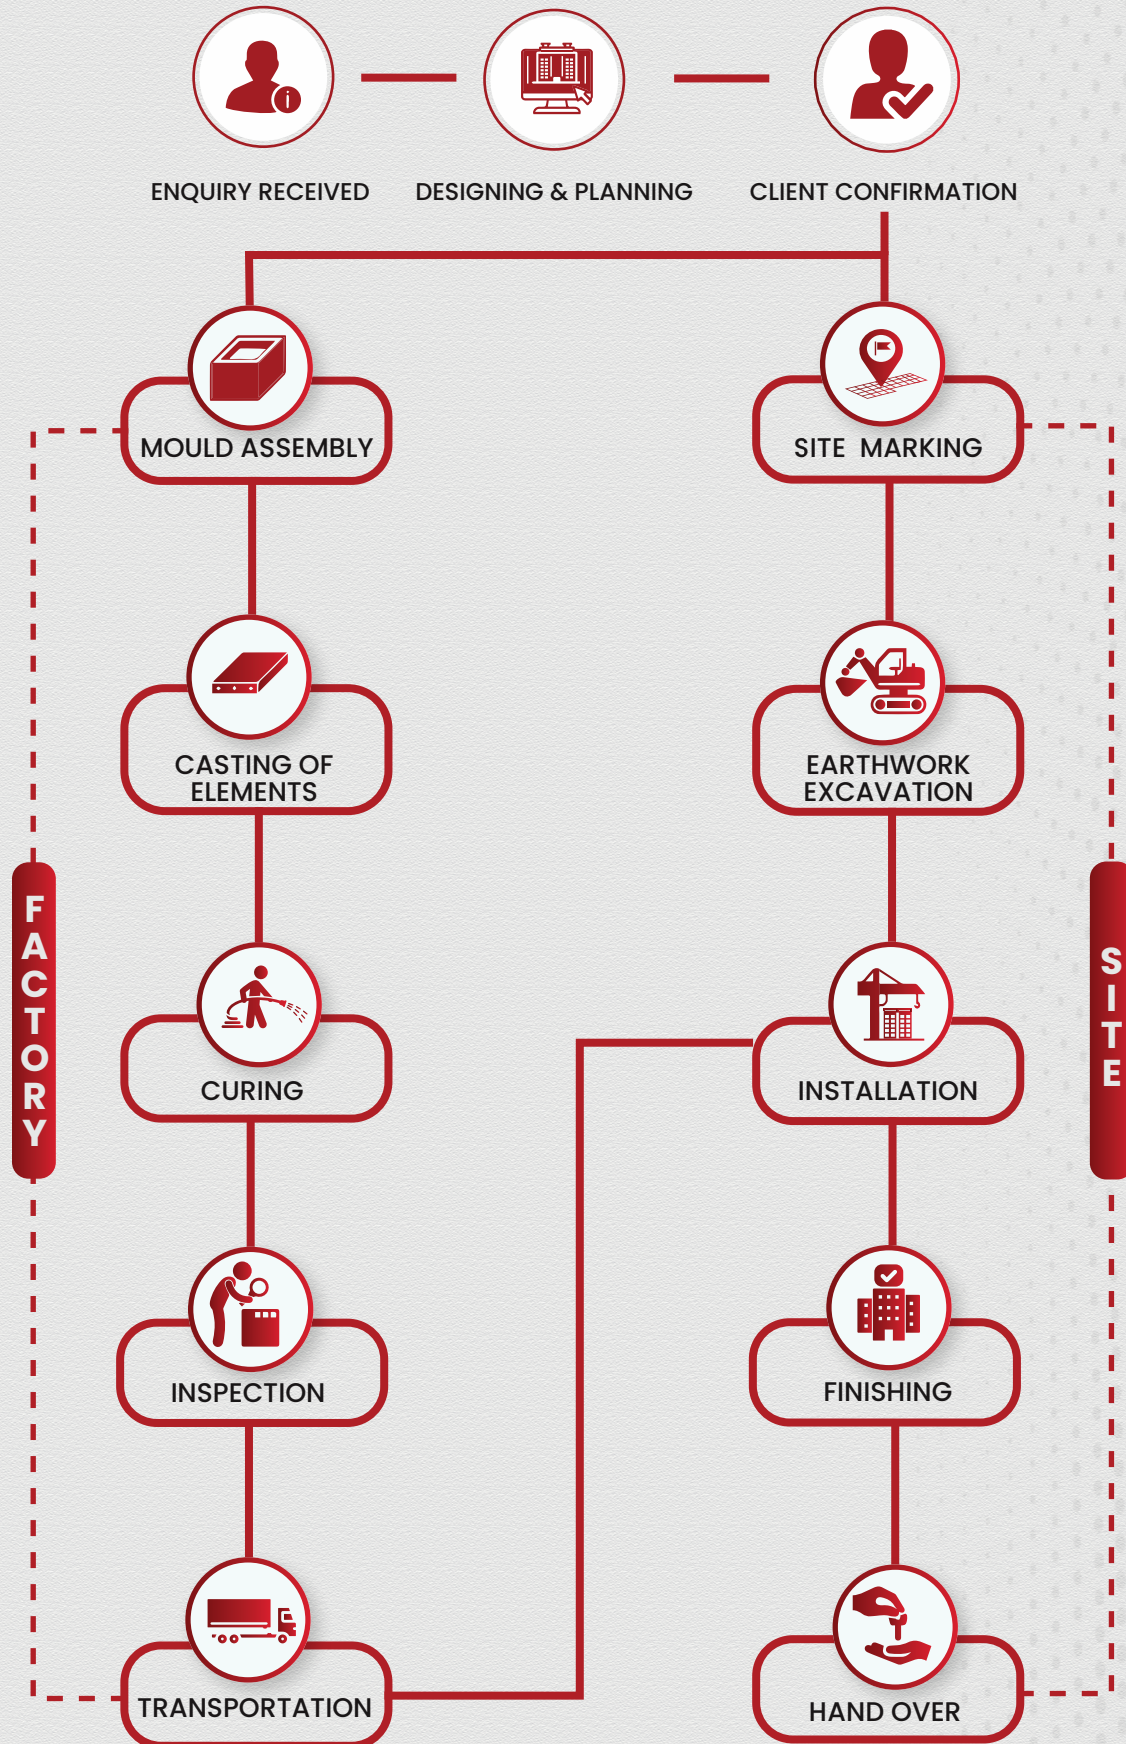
ENQUIRY RECEIVED

DESIGNING & PLANNING

CLIENT CONFIRMATION

MOULD ASSEMBLY

SITE MARKING

CASTING OF ELEMENTS

EARTHWORK EXCAVATION

FACTORY

SITE

CURING

INSTALLATION

INSPECTION

FINISHING

TRANSPORTATION

HAND OVER